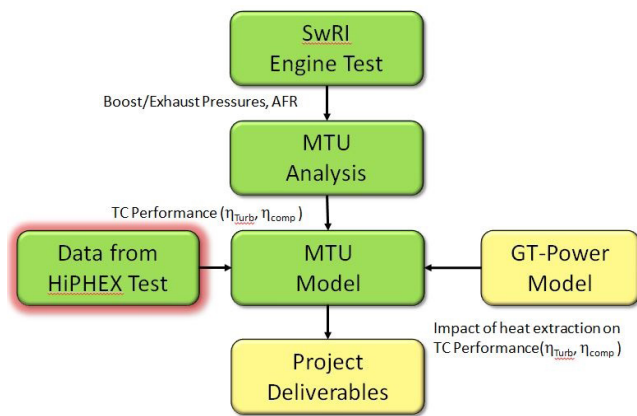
SwRI
Engine Test

Boost/Exhaust Pressures, AFR

MTU
Analysis

TC Performance ($\eta_{Turb}$, $\eta_{comp}$)

Data from
HiPHEX Test

MTU
Model

GT-Power
Model

Impact of heat extraction on TC Performance($\eta_{Turb}$, $\eta_{comp}$)

Project
Deliverables